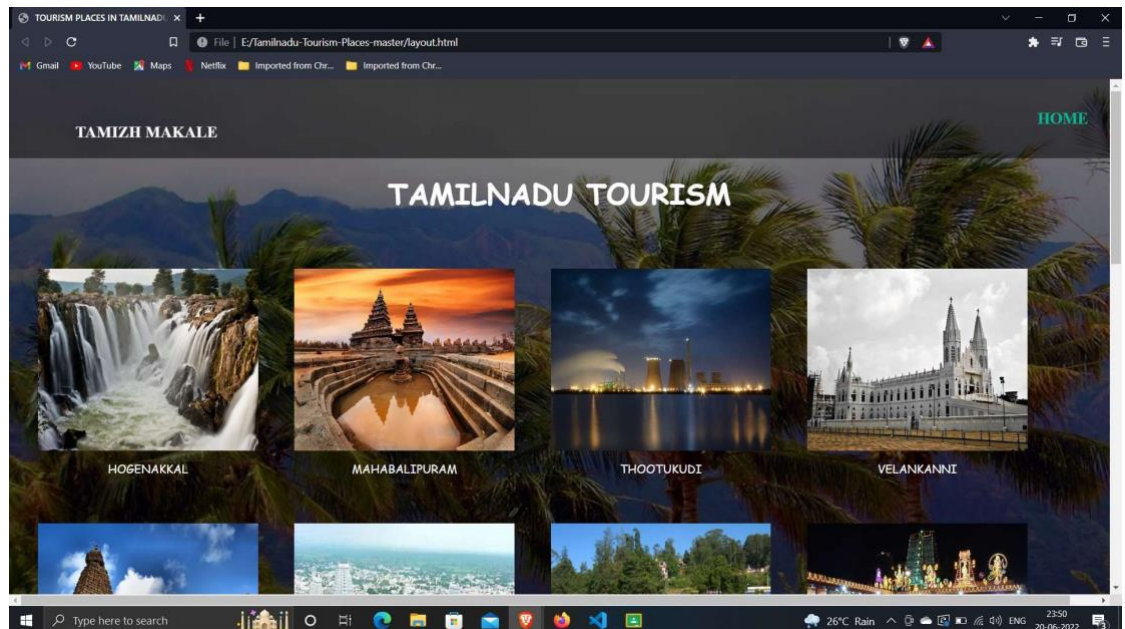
TOURISM PLACES IN TAMILNADU ×
+
File | E:/Tamilnadu-Tourism-Places-master/layout.html
Gmail YouTube Maps Netflix Imported from Chr... Imported from Chr...

TAMIZH MAKALE

HOME

TAMILNADU TOURISM

HOGENAKKAL

MAHABALIPURAM

THOOTUKUDI

VELANKANNI

Type here to search
26°C Rain ENG 23:50 20-06-2022